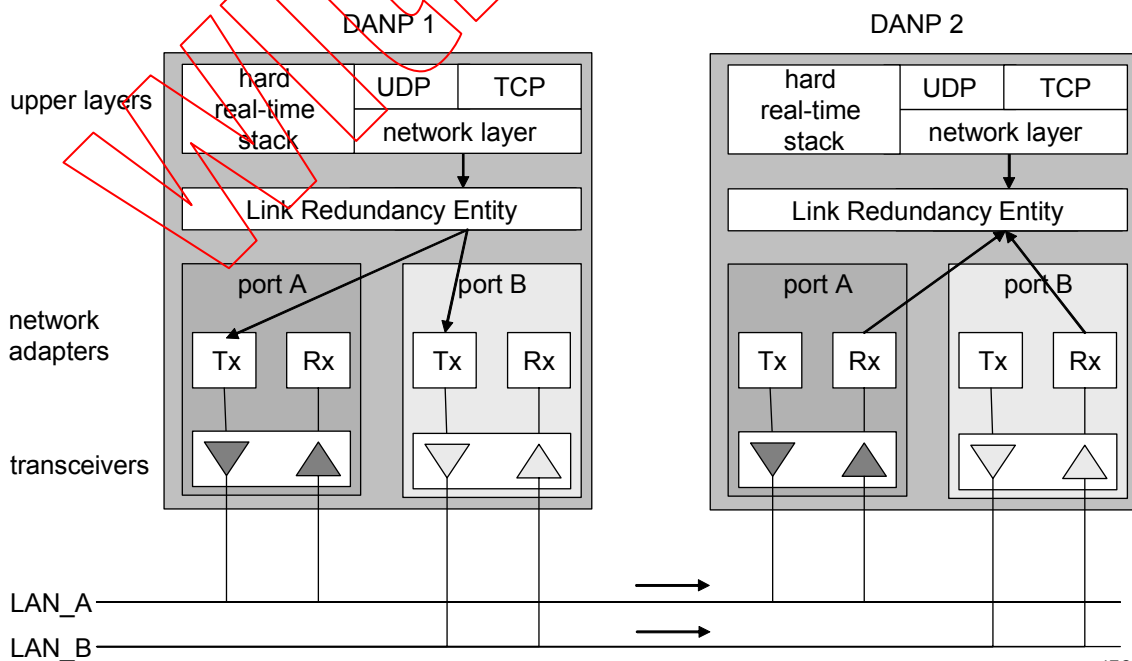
DANP 1

DANP 2

upper layers

hard real-time stack

UDP

TCP

network layer

Link Redundancy Entity

port A

port B

network adapters

Tx

Rx

Tx

Rx

transceivers

hard real-time stack

UDP

TCP

network layer

Link Redundancy Entity

port A

port B

Tx

Rx

Tx

Rx

LAN_A

LAN_B

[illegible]